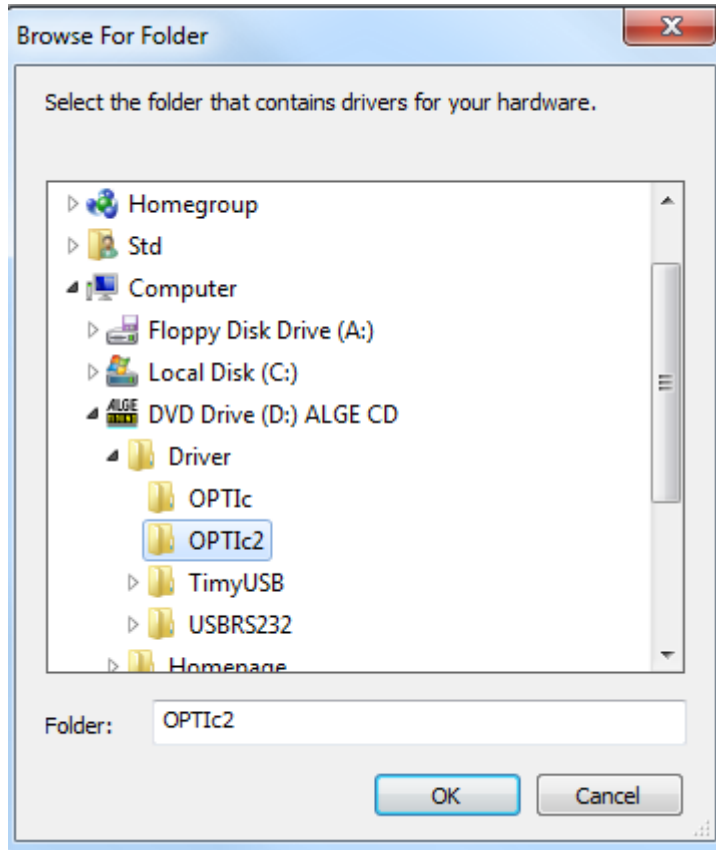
Browse For Folder

Select the folder that contains drivers for your hardware.

Homegroup
Std
Computer
Floppy Disk Drive (A:)
Local Disk (C:)
ALGE DVD Drive (D:) ALGE CD
Driver
OPTIc
OPTIc2
TimyUSB
USBRS232
Homepage

Folder: OPTIc2

OK
Cancel